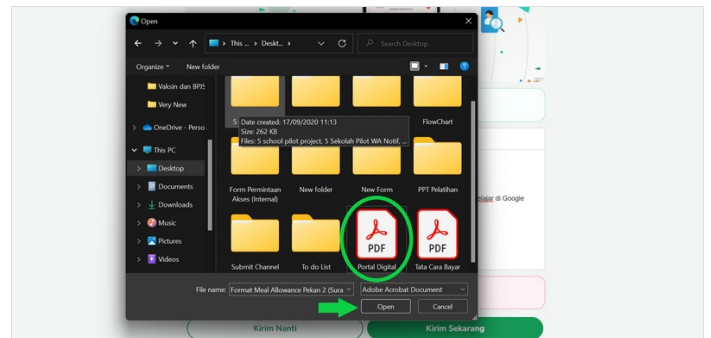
Open

This ... › Deskt... ›

Search Desktop

Organize ▾ New folder

Vaksin dan BPJS

Very New

OneDrive - Perso

This PC

Desktop

Documents

Downloads

Music

Pictures

Videos

5

Date created: 17/09/2020 11:13
Size: 262 KB
Files: 5 school pilot project, 5 Sekolah Pilot WA Notif, ...

FlowChart

Form Permintaan Akses (Internal)

New folder

New Form

PPT Pelatihan

Submit Channel

To do List

PDF
Portal Digital

PDF
Tata Cara Bayar

File name: Format Meal Allowance Pekan 2 (Sura

Adobe Acrobat Document

Open

Cancel

lajar di Google

Kirim Nanti

Kirim Sekarang